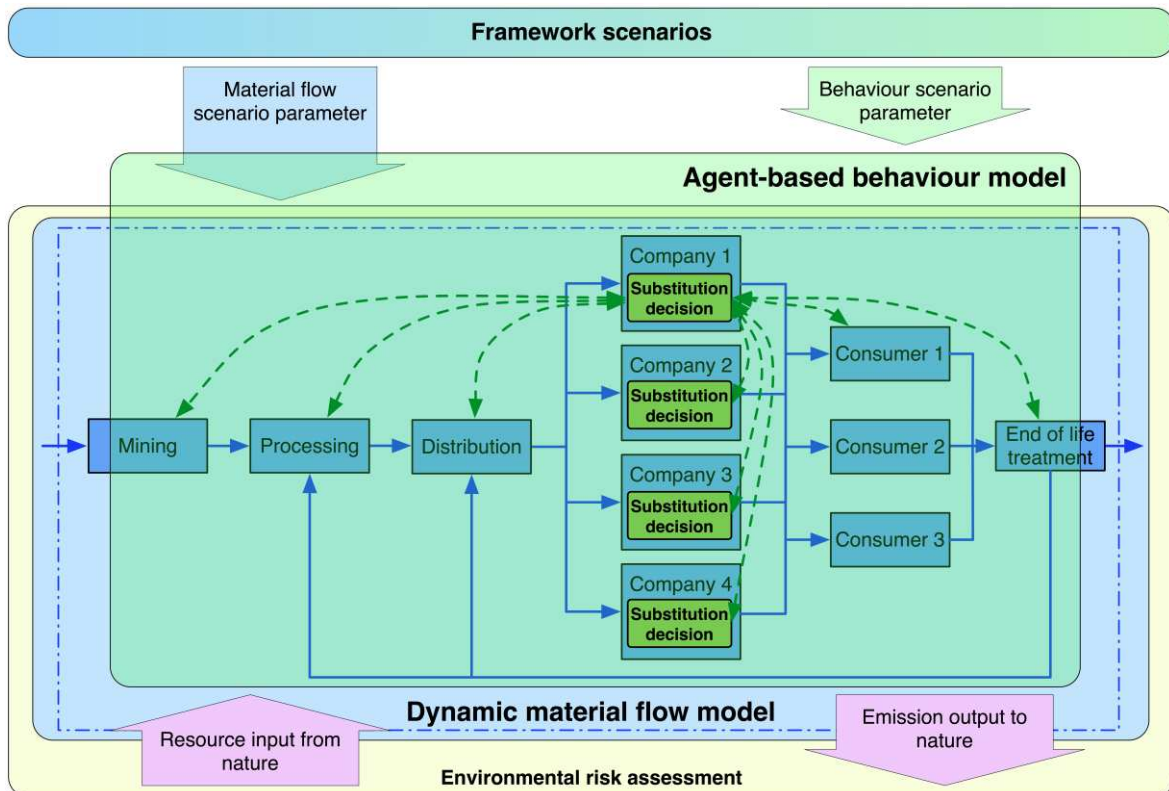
Framework scenarios

Material flow scenario parameter

Behaviour scenario parameter

Agent-based behaviour model

Company 1
Substitution decision

Company 2
Substitution decision

Company 3
Substitution decision

Company 4
Substitution decision

Mining

Processing

Distribution

Consumer 1

Consumer 2

Consumer 3

End of life treatment

Dynamic material flow model

Resource input from nature

Emission output to nature

Environmental risk assessment